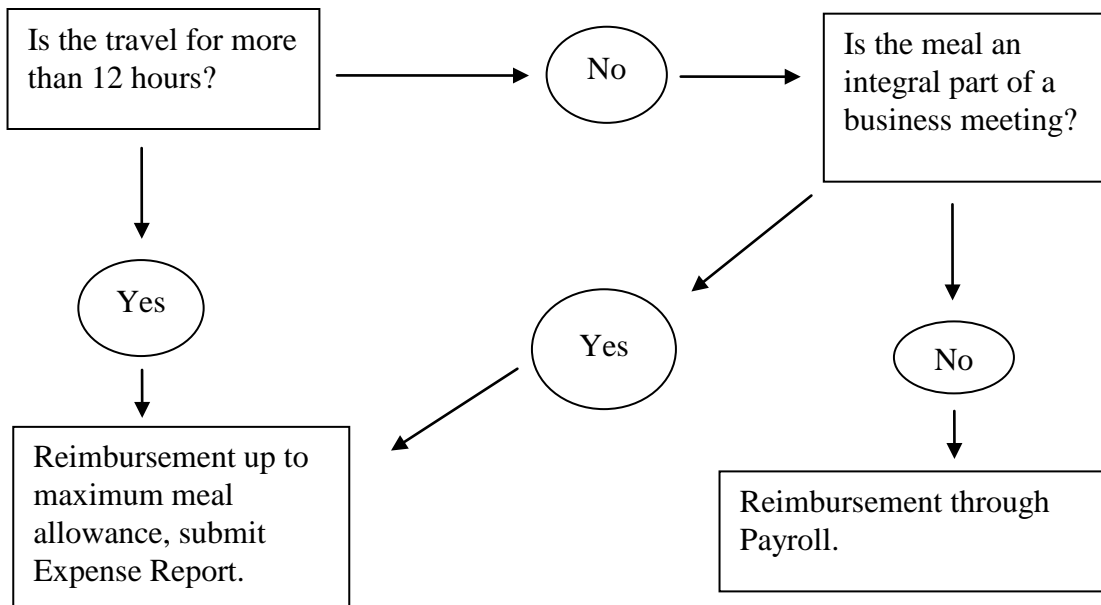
Is the travel for more than 12 hours?

No

Is the meal an integral part of a business meeting?

Yes

Yes

No

Reimbursement up to maximum meal allowance, submit Expense Report.

Reimbursement through Payroll.